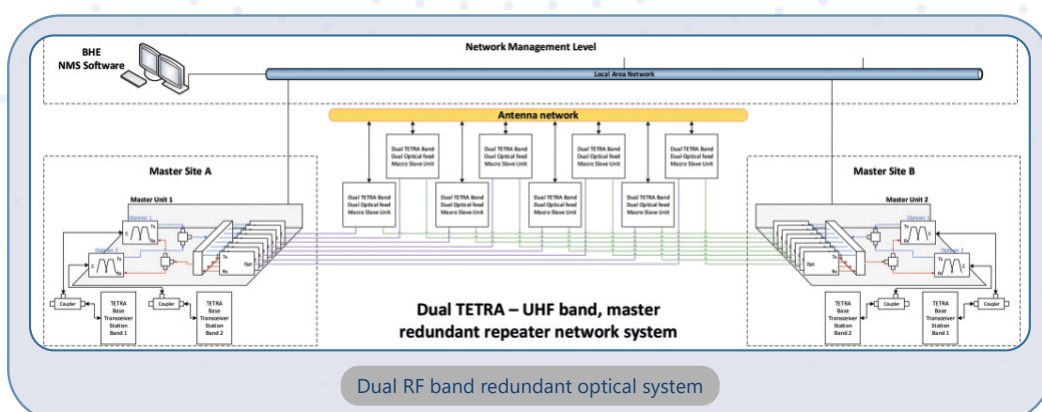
BHE
NMS Software

Network Management Level

Local Area Network

Antenna network

Dual TETRA Band
Dual Optical feed
Macro Slave Unit

Dual TETRA Band
Dual Optical feed
Macro Slave Unit

Dual TETRA Band
Dual Optical feed
Macro Slave Unit

Dual TETRA Band
Dual Optical feed
Macro Slave Unit

Dual TETRA Band
Dual Optical feed
Macro Slave Unit

Dual TETRA Band
Dual Optical feed
Macro Slave Unit

Dual TETRA Band
Dual Optical feed
Macro Slave Unit

Dual TETRA Band
Dual Optical feed
Macro Slave Unit

Dual TETRA Band
Dual Optical feed
Macro Slave Unit

Master Site A

Master Unit 1

Diplexer 1

Diplexer 2

Tx

Rx

Opt

Coupler

TETRA Base Transceiver Station Band 1

Coupler

TETRA Base Transceiver Station Band 2

Master Site B

Master Unit 2

Diplexer 1

Diplexer 2

Tx

Rx

Opt

TETRA Base Transceiver Station Band 1

Coupler

TETRA Base Transceiver Station Band 2

Coupler

Dual TETRA – UHF band, master redundant repeater network system

Dual RF band redundant optical system